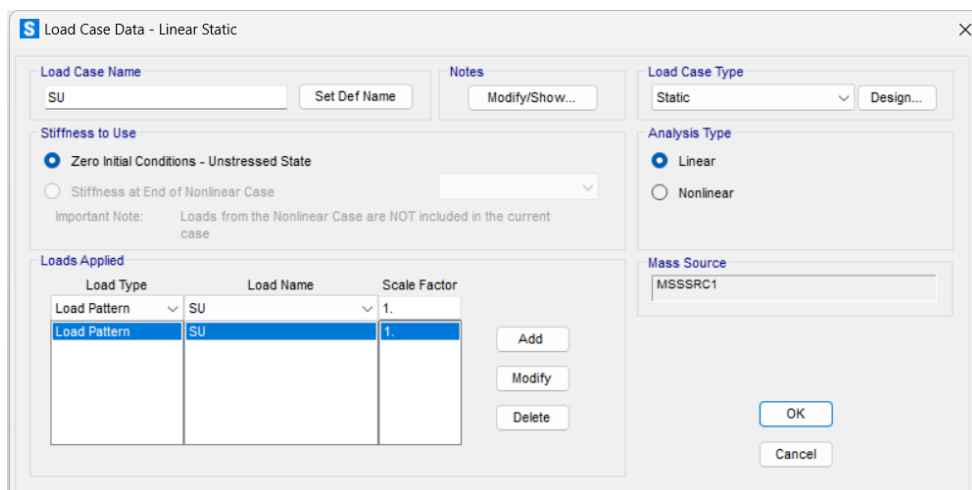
S Load Case Data - Linear Static

Load Case Name
SU
Set Def Name

Notes
Modify/Show...

Load Case Type
Static
Design...

Stiffness to Use
Zero Initial Conditions - Unstressed State
Stiffness at End of Nonlinear Case
Important Note: Loads from the Nonlinear Case are NOT included in the current case

Analysis Type
Linear
Nonlinear

Loads Applied

| Load Type | Load Name | Scale Factor |
|---|---|---|
| Load Pattern | SU | 1. |
| Load Pattern | SU | 1. |

Add
Modify
Delete

Mass Source
MSSSRC1

OK
Cancel